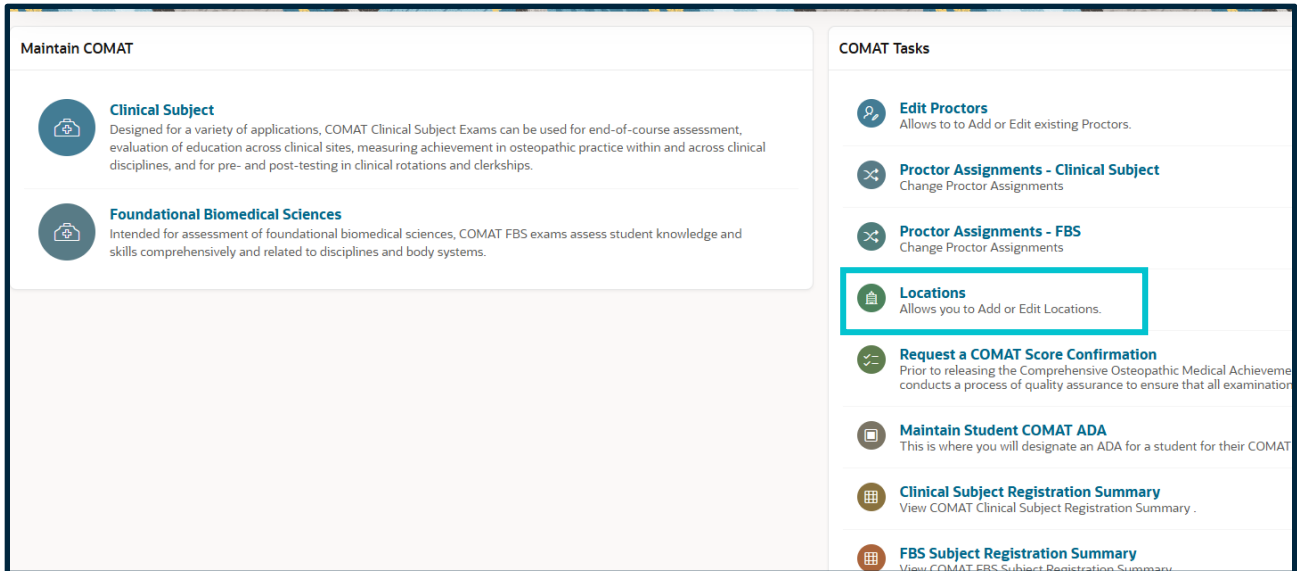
Maintain COMAT

Clinical Subject
Designed for a variety of applications, COMAT Clinical Subject Exams can be used for end-of-course assessment, evaluation of education across clinical sites, measuring achievement in osteopathic practice within and across clinical disciplines, and for pre- and post-testing in clinical rotations and clerkships.

Foundational Biomedical Sciences
Intended for assessment of foundational biomedical sciences, COMAT FBS exams assess student knowledge and skills comprehensively and related to disciplines and body systems.

COMAT Tasks

Edit Proctors
Allows to to Add or Edit existing Proctors.

Proctor Assignments - Clinical Subject
Change Proctor Assignments

Proctor Assignments - FBS
Change Proctor Assignments

Locations
Allows you to Add or Edit Locations.

Request a COMAT Score Confirmation
Prior to releasing the Comprehensive Osteopathic Medical Achieveme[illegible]
conducts a process of quality assurance to ensure that all examination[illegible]

Maintain Student COMAT ADA
This is where you will designate an ADA for a student for their COMAT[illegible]

Clinical Subject Registration Summary
View COMAT Clinical Subject Registration Summary .

FBS Subject Registration Summary
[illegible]